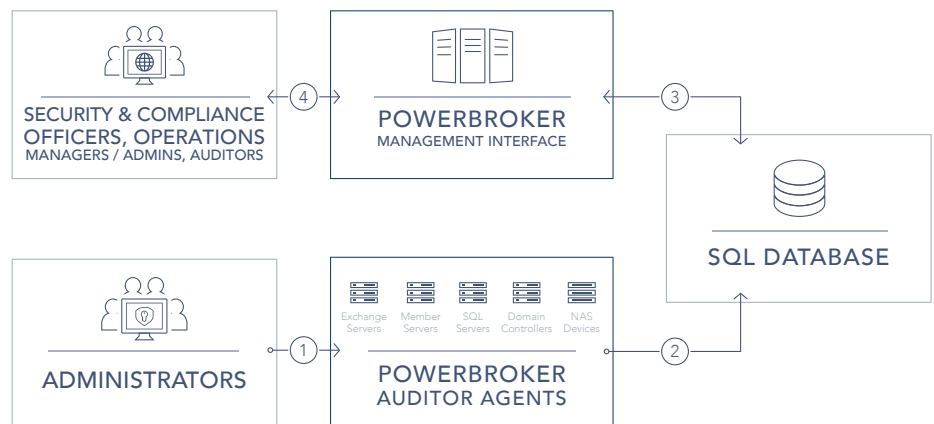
SECURITY & COMPLIANCE OFFICERS, OPERATIONS MANAGERS / ADMINS, AUDITORS

4

POWERBROKER
MANAGEMENT INTERFACE

3

SQL DATABASE

ADMINISTRATORS

1

Exchange Servers
Member Servers
SQL Servers
Domain Controllers
NAS Devices

POWERBROKER
AUDITOR AGENTS

2